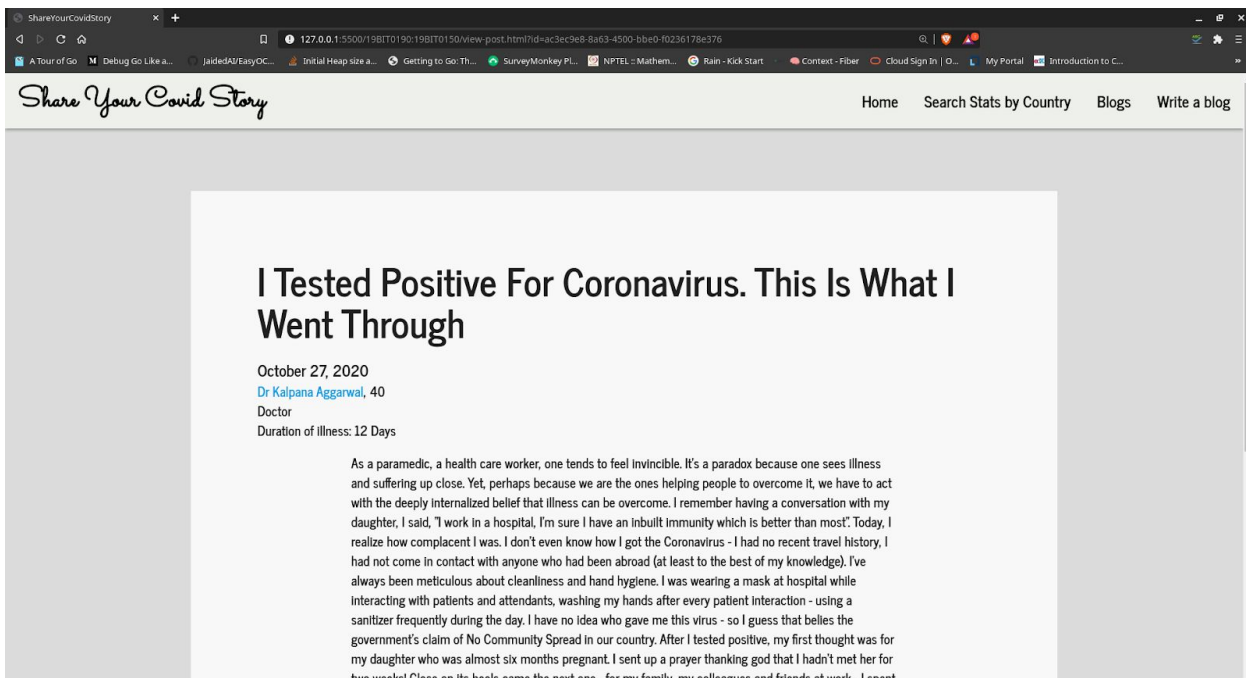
ShareYourCovidStory × +

127.0.0.1:5500/19BIT0190/19BIT0150/view-post.html?id=ac3ec9e8-8a63-4500-bbe0-f0236178e376

A Tour of Go | Debug Go Like a... | JaidedAI/EasyOC... | Initial Heap size a... | Getting to Go: Th... | SurveyMonkey Pl... | NPTEL :: Mathem... | Rain - Kick Start | Context - Fiber | Cloud Sign In | O... | My Portal | Introduction to C...

Share Your Covid Story

Home Search Stats by Country Blogs Write a blog

I Tested Positive For Coronavirus. This Is What I Went Through

October 27, 2020
Dr Kalpana Aggarwal, 40
Doctor
Duration of illness: 12 Days

As a paramedic, a health care worker, one tends to feel invincible. It's a paradox because one sees illness and suffering up close. Yet, perhaps because we are the ones helping people to overcome it, we have to act with the deeply internalized belief that illness can be overcome. I remember having a conversation with my daughter, I said, "I work in a hospital, I'm sure I have an inbuilt immunity which is better than most". Today, I realize how complacent I was. I don't even know how I got the Coronavirus - I had no recent travel history, I had not come in contact with anyone who had been abroad (at least to the best of my knowledge). I've always been meticulous about cleanliness and hand hygiene. I was wearing a mask at hospital while interacting with patients and attendants, washing my hands after every patient interaction - using a sanitizer frequently during the day. I have no idea who gave me this virus - so I guess that belies the government's claim of No Community Spread in our country. After I tested positive, my first thought was for my daughter who was almost six months pregnant. I sent up a prayer thanking god that I hadn't met her for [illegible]